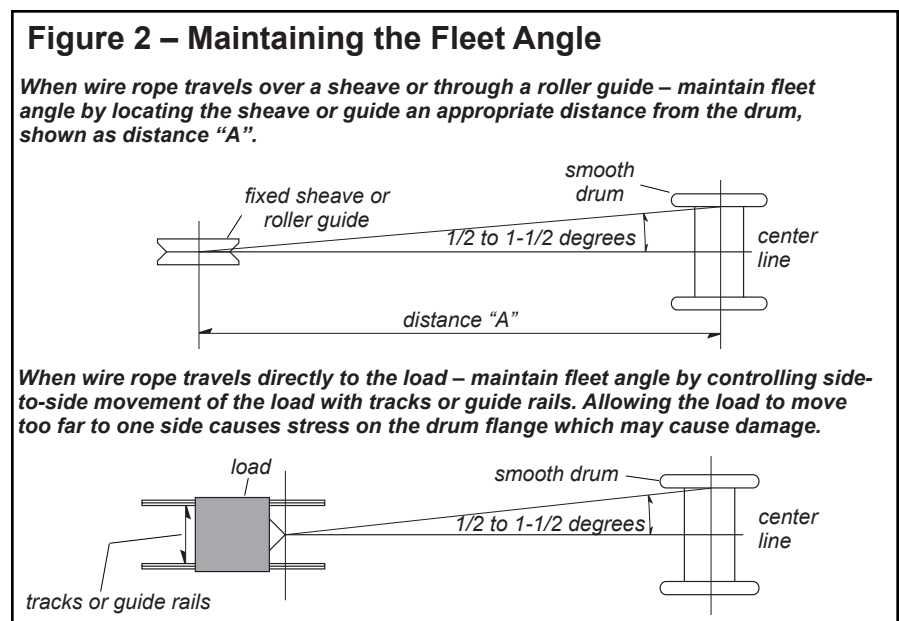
Figure 2 – Maintaining the Fleet Angle

When wire rope travels over a sheave or through a roller guide – maintain fleet angle by locating the sheave or guide an appropriate distance from the drum, shown as distance "A".

smooth drum

fixed sheave or roller guide

1/2 to 1-1/2 degrees

center line

distance "A"

When wire rope travels directly to the load – maintain fleet angle by controlling side-to-side movement of the load with tracks or guide rails. Allowing the load to move too far to one side causes stress on the drum flange which may cause damage.

load

smooth drum

1/2 to 1-1/2 degrees

center line

tracks or guide rails